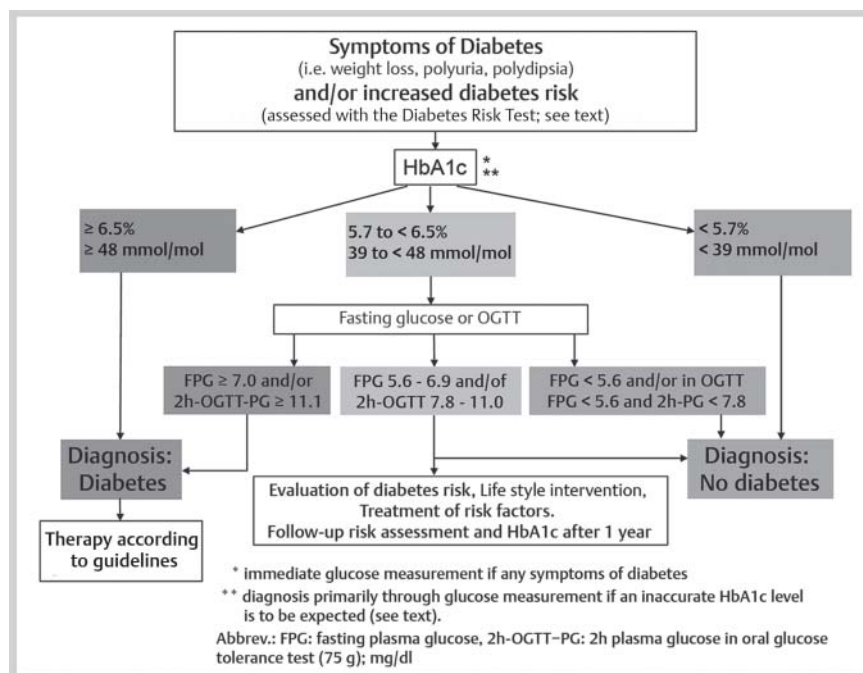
Symptoms of Diabetes
(i.e. weight loss, polyuria, polydipsia)
and/or increased diabetes risk
(assessed with the Diabetes Risk Test; see text)

HbA1c * **

≥ 6.5%
≥ 48 mmol/mol

5.7 to < 6.5%
39 to < 48 mmol/mol

< 5.7%
< 39 mmol/mol

Fasting glucose or OGTT

FPG ≥ 7.0 and/or
2h-OGTT-PG ≥ 11.1

FPG 5.6 - 6.9 and/of
2h-OGTT 7.8 - 11.0

FPG < 5.6 and/or in OGTT
FPG < 5.6 and 2h-PG < 7.8

Diagnosis:
Diabetes

Diagnosis:
No diabetes

Evaluation of diabetes risk, Life style intervention,
Treatment of risk factors.
Follow-up risk assessment and HbA1c after 1 year

Therapy according to guidelines

* immediate glucose measurement if any symptoms of diabetes
** diagnosis primarily through glucose measurement if an inaccurate HbA1c level is to be expected (see text).
Abbrev.: FPG: fasting plasma glucose, 2h-OGTT–PG: 2h plasma glucose in oral glucose tolerance test (75 g); mg/dl